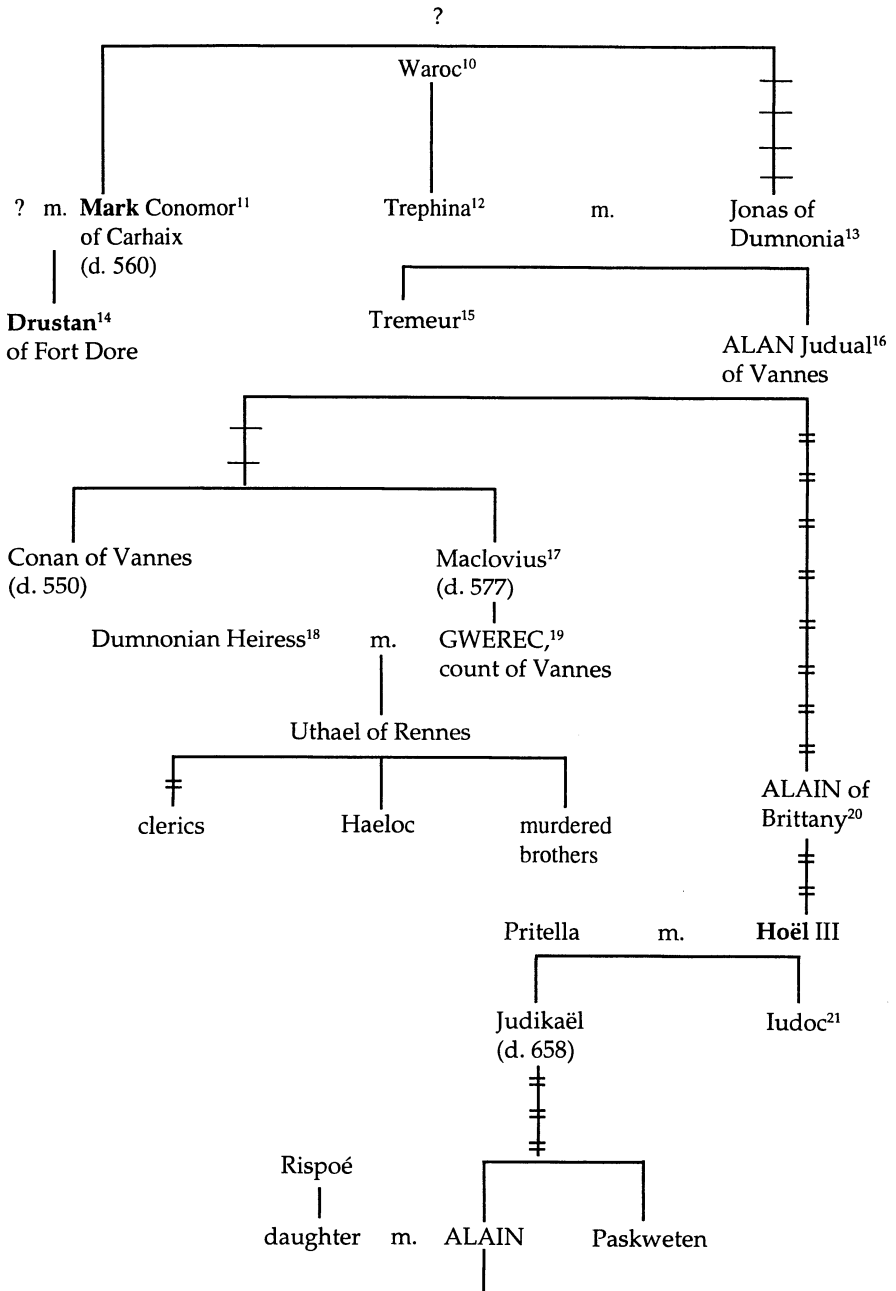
?

Waroc$^{10}$

? m. **Mark** Conomor$^{11}$ of Carhaix (d. 560)

Trephina$^{12}$ m. Jonas of Dumnonia$^{13}$

**Drustan**$^{14}$ of Fort Dore

Tremeur$^{15}$

ALAN Judual$^{16}$ of Vannes

Conan of Vannes (d. 550)

Maclovius$^{17}$ (d. 577)

Dumnonian Heiress$^{18}$ m. GWEREC,$^{19}$ count of Vannes

Uthael of Rennes

clerics

Haeloc

murdered brothers

ALAIN of Brittany$^{20}$

Pritella m. **Hoël** III

Judikaël (d. 658)

Iudoc$^{21}$

Rispoé

daughter m. ALAIN

Paskweten